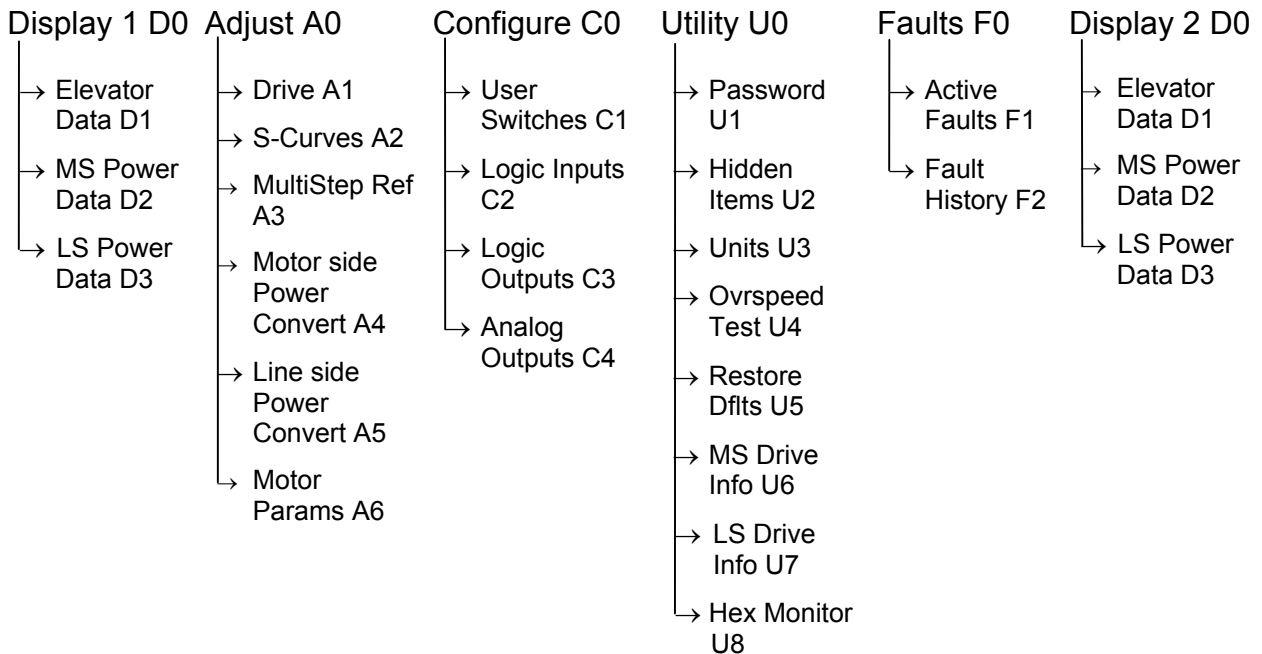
Display 1 D0
Elevator Data D1
MS Power Data D2
LS Power Data D3

Adjust A0
Drive A1
S-Curves A2
MultiStep Ref A3
Motor side Power Convert A4
Line side Power Convert A5
Motor Params A6

Configure C0
User Switches C1
Logic Inputs C2
Logic Outputs C3
Analog Outputs C4

Utility U0
Password U1
Hidden Items U2
Units U3
Ovrspeed Test U4
Restore Dflts U5
MS Drive Info U6
LS Drive Info U7
Hex Monitor U8

Faults F0
Active Faults F1
Fault History F2

Display 2 D0
Elevator Data D1
MS Power Data D2
LS Power Data D3